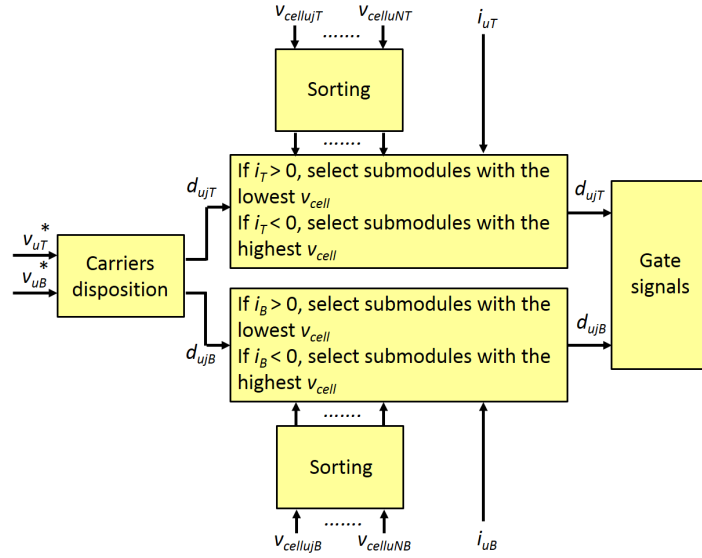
$v_{cellujT}$ ....... $v_{celluNT}$

$i_{uT}$

Sorting

.......

$d_{ujT}$

If $i_T > 0$, select submodules with the lowest $v_{cell}$
If $i_T < 0$, select submodules with the highest $v_{cell}$

$d_{ujT}$

$v_{uT}^*$
$v_{uB}^*$

Carriers disposition

Gate signals

If $i_B > 0$, select submodules with the lowest $v_{cell}$
If $i_B < 0$, select submodules with the highest $v_{cell}$

$d_{ujB}$

$d_{ujB}$

.......

Sorting

$v_{cellujB}$ ....... $v_{celluNB}$

$i_{uB}$